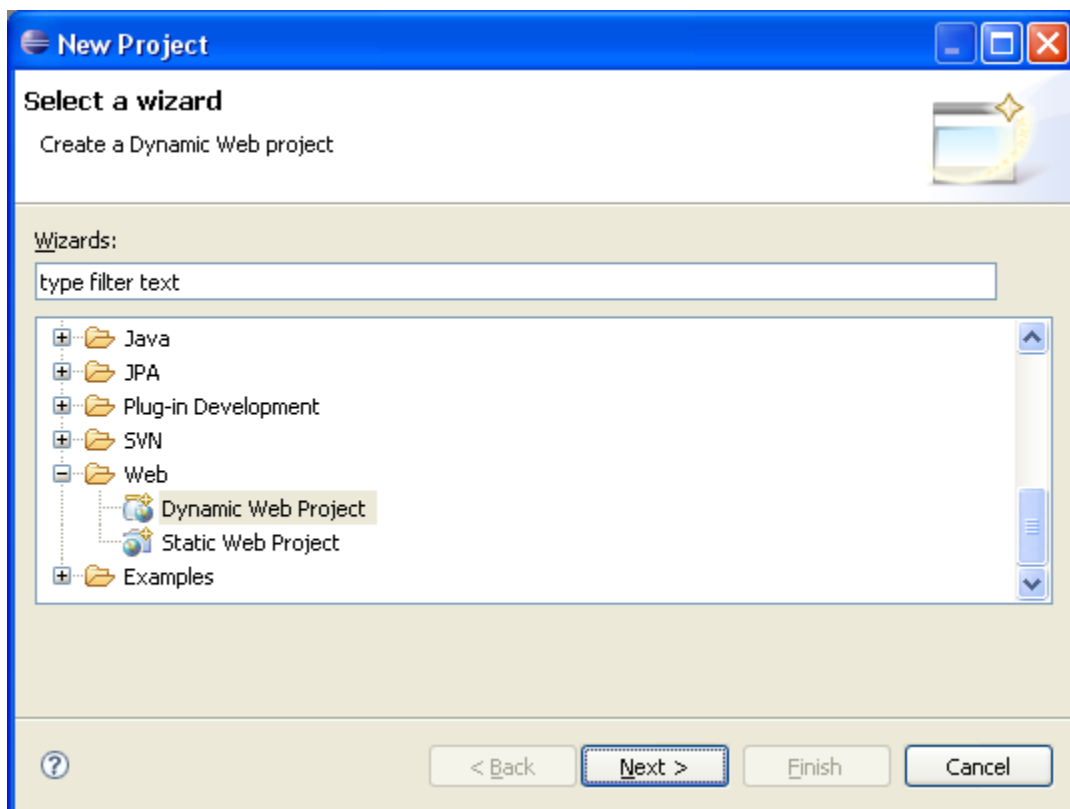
New Project

Select a wizard

Create a Dynamic Web project

Wizards:

type filter text

Java
JPA
Plug-in Development
SVN
Web
Dynamic Web Project
Static Web Project
Examples

?

< Back

Next >

Finish

Cancel